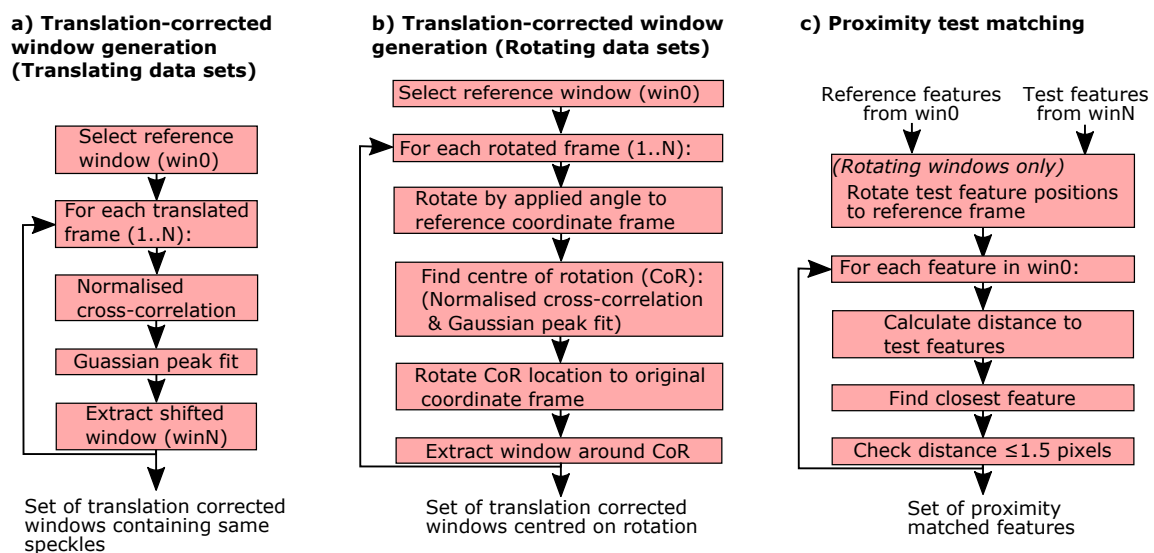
**a) Translation-corrected window generation (Translating data sets)**

Select reference window (win0)

For each translated frame (1..N):

Normalised cross-correlation

Guassian peak fit

Extract shifted window (winN)

Set of translation corrected windows containing same speckles

**b) Translation-corrected window generation (Rotating data sets)**

Select reference window (win0)

For each rotated frame (1..N):

Rotate by applied angle to reference coordinate frame

Find centre of rotation (CoR): (Normalised cross-correlation & Gaussian peak fit)

Rotate CoR location to original coordinate frame

Extract window around CoR

Set of translation corrected windows centred on rotation

**c) Proximity test matching**

Reference features from win0

Test features from winN

*(Rotating windows only)* Rotate test feature positions to reference frame

For each feature in win0:

Calculate distance to test features

Find closest feature

Check distance ≤1.5 pixels

Set of proximity matched features